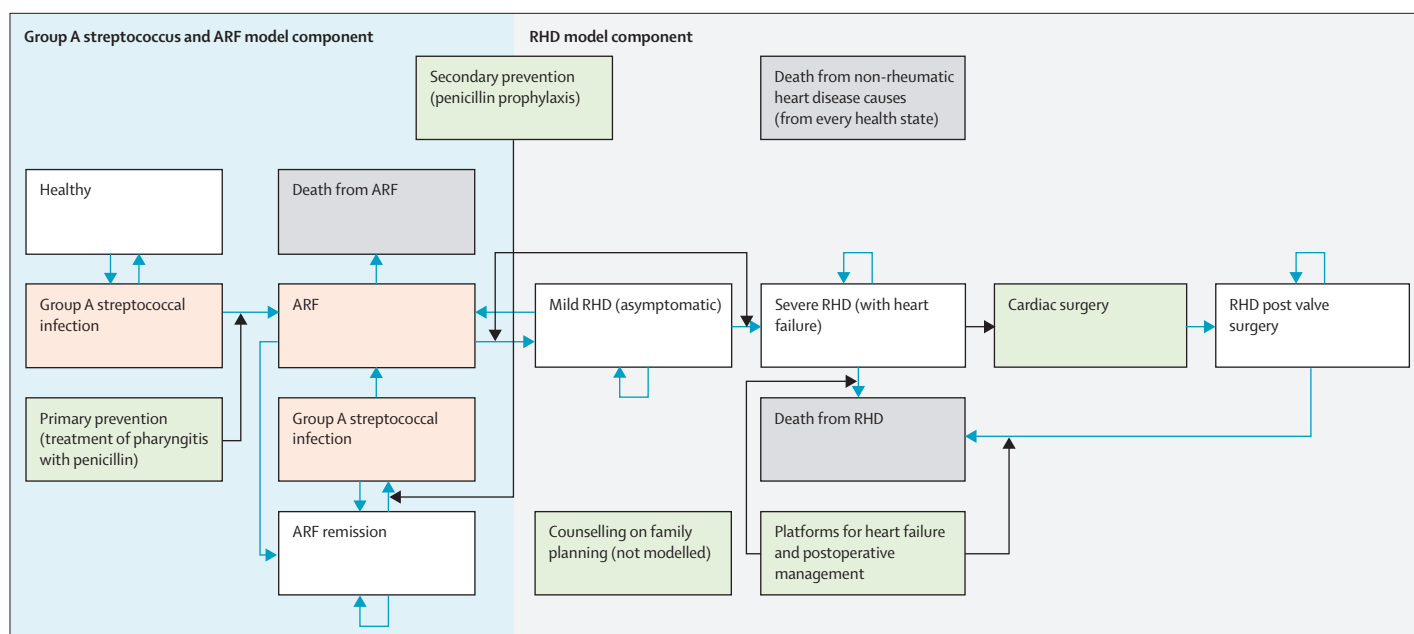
Group A streptococcus and ARF model component

RHD model component

Secondary prevention (penicillin prophylaxis)

Death from non-rheumatic heart disease causes (from every health state)

Healthy

Death from ARF

Group A streptococcal infection

ARF

Mild RHD (asymptomatic)

Severe RHD (with heart failure)

Cardiac surgery

RHD post valve surgery

Primary prevention (treatment of pharyngitis with penicillin)

Group A streptococcal infection

Death from RHD

ARF remission

Counselling on family planning (not modelled)

Platforms for heart failure and postoperative management